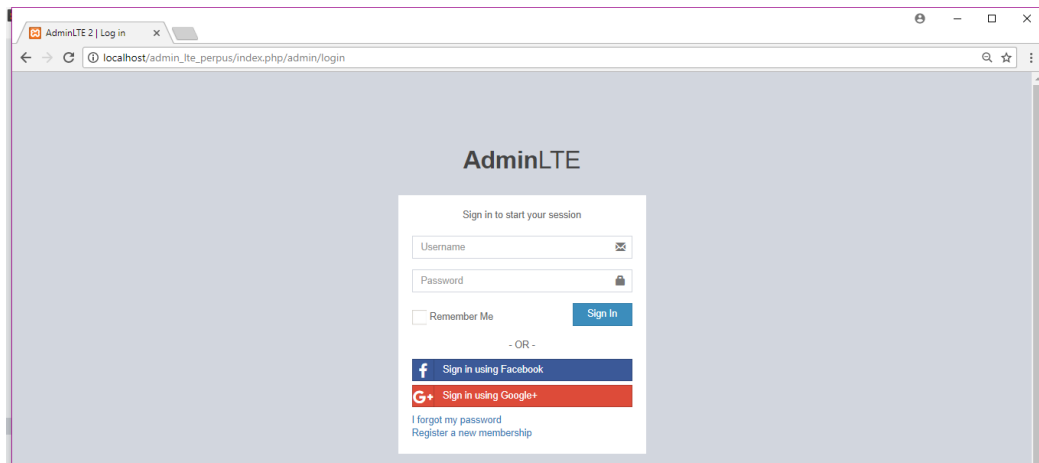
AdminLTE 2 | Log in

localhost/admin_lte_perpus/index.php/admin/login

AdminLTE

Sign in to start your session

Username

Password

Remember Me

Sign In

- OR -

Sign in using Facebook

Sign in using Google+

I forgot my password

Register a new membership